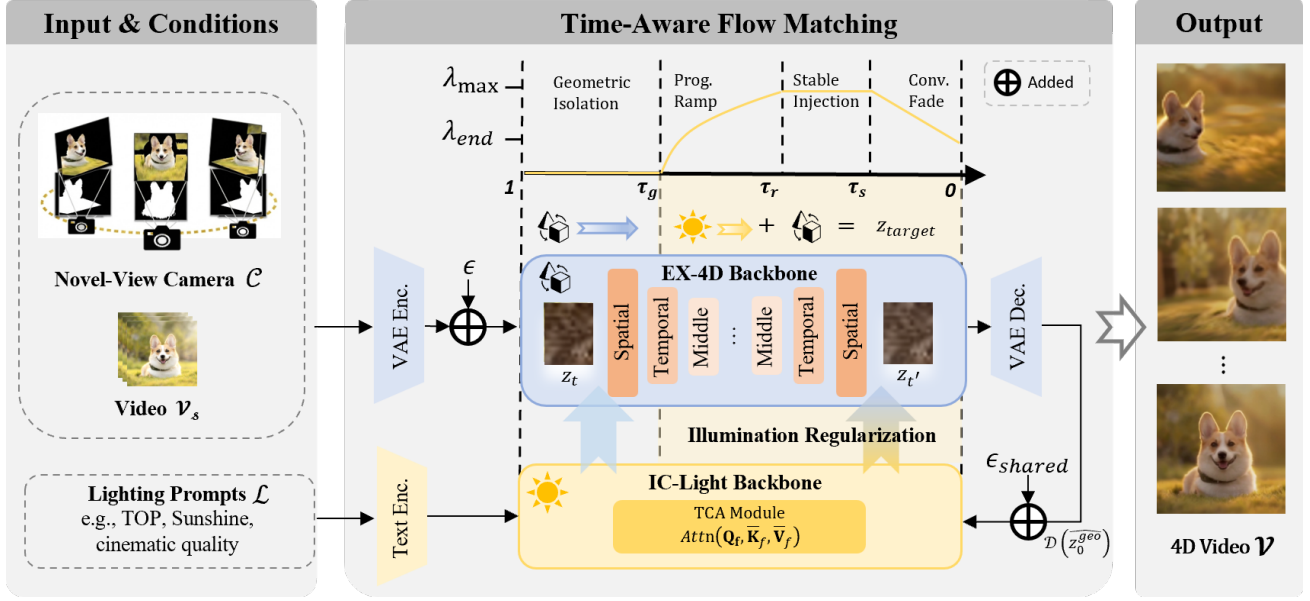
Input & Conditions

Novel-View Camera $\mathcal{C}$

Video $\mathcal{V}_s$

Lighting Prompts $\mathcal{L}$
e.g., TOP, Sunshine, cinematic quality

Time-Aware Flow Matching

$\lambda_{\max}$

$\lambda_{end}$

Geometric Isolation

Prog. Ramp

Stable Injection

Conv. Fade

Added

1

$\tau_g$

$\tau_r$

$\tau_s$

0

+ =

$z_{target}$

VAE Enc.

$\epsilon$

EX-4D Backbone

$z_t$

Spatial

Temporal

Middle

:

Middle

Temporal

Spatial

$z_{t'}$

Illumination Regularization

VAE Dec.

Text Enc.

IC-Light Backbone

TCA Module
$Attn(\mathbf{Q_f}, \overline{\mathbf{K}}_f, \overline{\mathbf{V}}_f)$

$\epsilon_{shared}$

$\mathcal{D}\left(\widehat{z_0^{geo}}\right)$

Output

:

4D Video $\mathcal{V}$